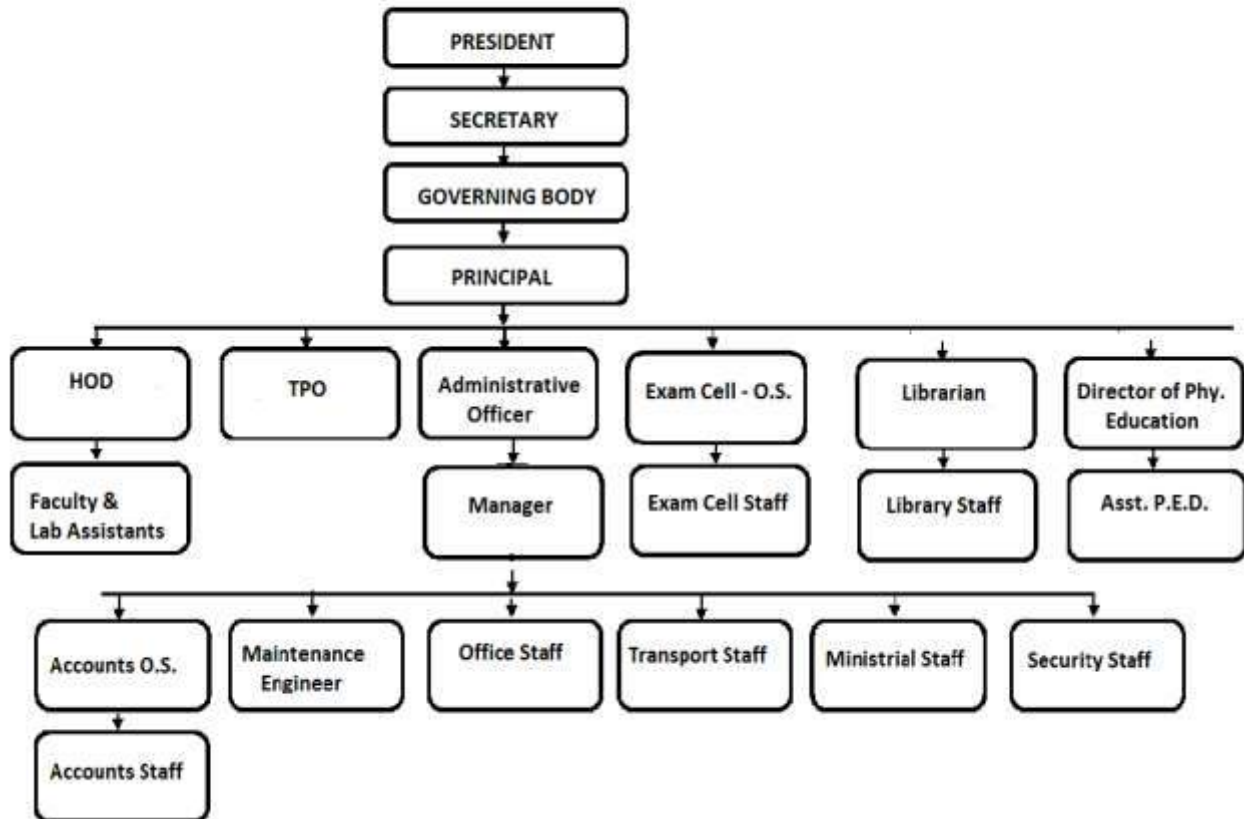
PRESIDENT

SECRETARY

GOVERNING BODY

PRINCIPAL

HOD

TPO

Administrative Officer

Exam Cell - O.S.

Librarian

Director of Phy. Education

Faculty & Lab Assistants

Manager

Exam Cell Staff

Library Staff

Asst. P.E.D.

Accounts O.S.

Maintenance Engineer

Office Staff

Transport Staff

Ministrial Staff

Security Staff

Accounts Staff